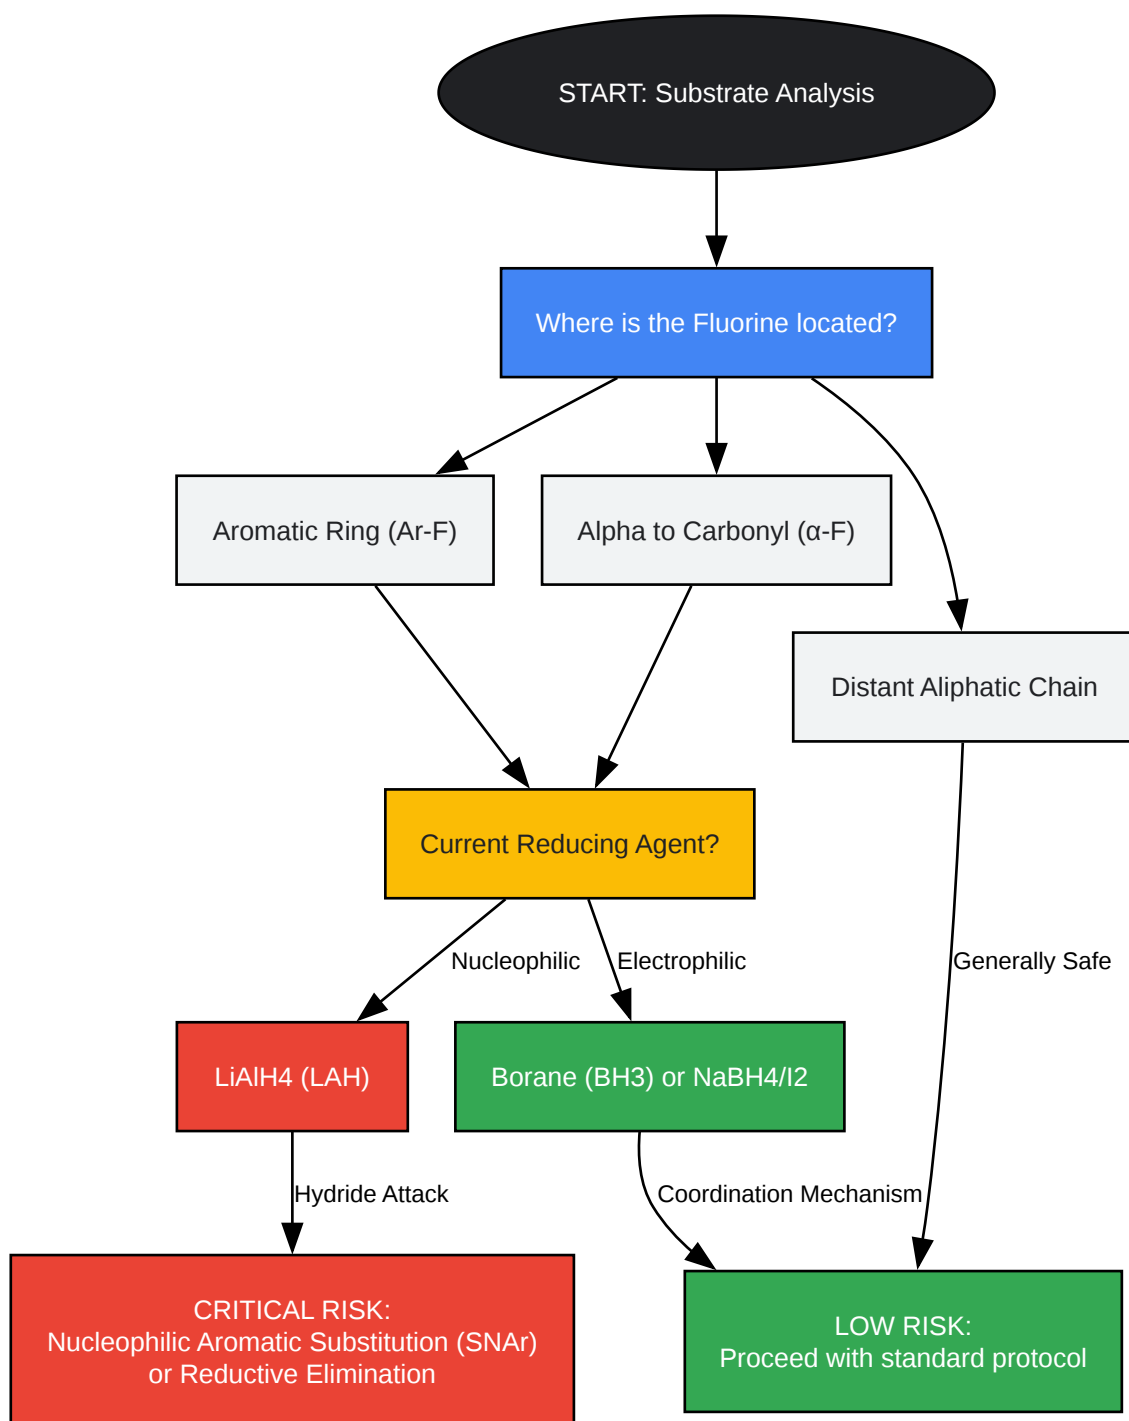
START: Substrate Analysis

Where is the Fluorine located?

Aromatic Ring (Ar-F)

Alpha to Carbonyl (α-F)

Distant Aliphatic Chain

Current Reducing Agent?

Nucleophilic

Electrophilic

Generally Safe

LiAlH4 (LAH)

Borane (BH3) or NaBH4/I2

Hydride Attack

Coordination Mechanism

CRITICAL RISK:
Nucleophilic Aromatic Substitution (SNAr)
or Reductive Elimination

LOW RISK:
Proceed with standard protocol